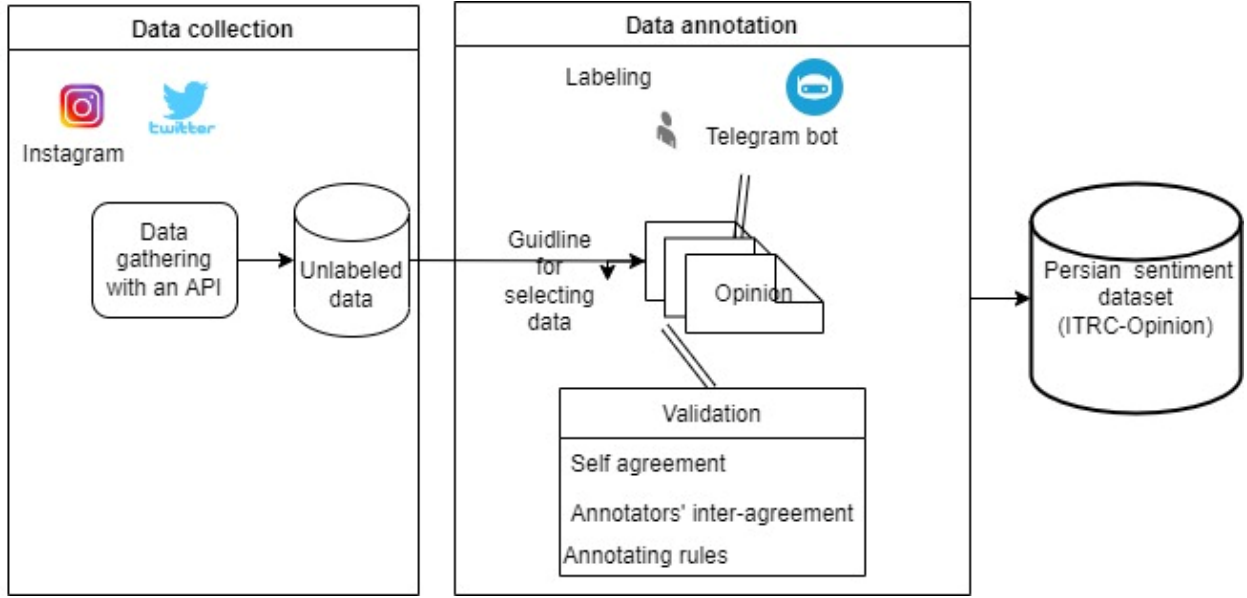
Data collection

twitter

Instagram

Data gathering with an API

Unlabeled data

Data annotation

Labeling

Telegram bot

Guidline for selecting data

Opinion

Validation

Self agreement

Annotators' inter-agreement

Annotating rules

Persian sentiment dataset (ITRC-Opinion)